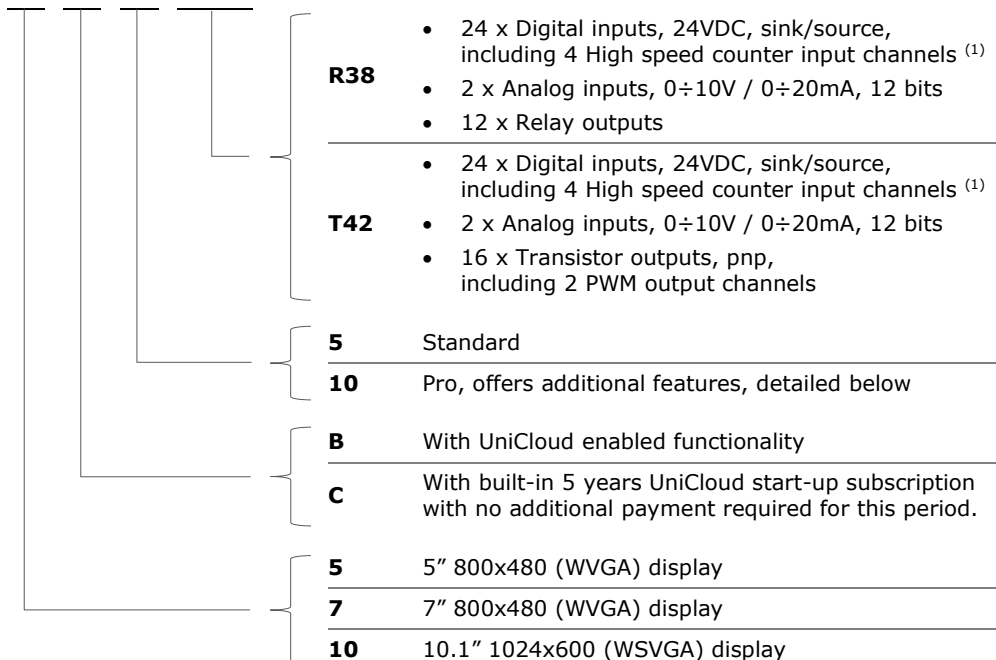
**R38**

- 24 x Digital inputs, 24VDC, sink/source, including 4 High speed counter input channels $^{(1)}$
- 2 x Analog inputs, 0÷10V / 0÷20mA, 12 bits
- 12 x Relay outputs

**T42**

- 24 x Digital inputs, 24VDC, sink/source, including 4 High speed counter input channels $^{(1)}$
- 2 x Analog inputs, 0÷10V / 0÷20mA, 12 bits
- 16 x Transistor outputs, pnp, including 2 PWM output channels

**5** Standard

**10** Pro, offers additional features, detailed below

**B** With UniCloud enabled functionality

**C** With built-in 5 years UniCloud start-up subscription with no additional payment required for this period.

**5** 5" 800x480 (WVGA) display

**7** 7" 800x480 (WVGA) display

**10** 10.1" 1024x600 (WSVGA) display